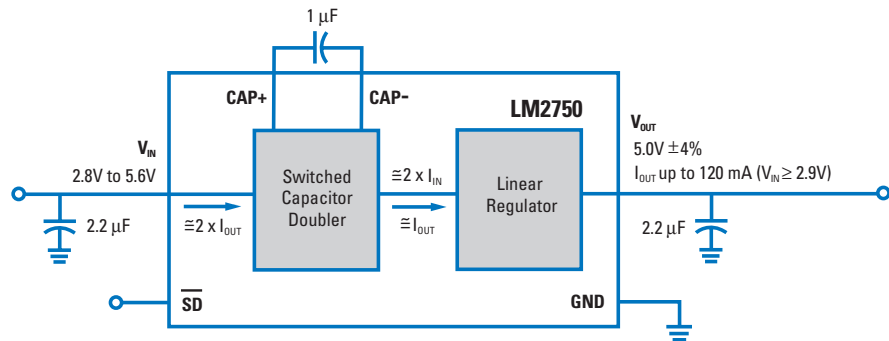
1 μF

CAP+

CAP-

LM2750

$V_{IN}$

2.8V to 5.6V

Switched Capacitor Doubler

$\cong 2 \times I_{IN}$

Linear Regulator

$V_{OUT}$

5.0V $\pm$4%

$I_{OUT}$ up to 120 mA ($V_{IN} \geq$ 2.9V)

2.2 μF

$\cong 2 \times I_{OUT}$

$\cong I_{OUT}$

2.2 μF

$\overline{SD}$

GND